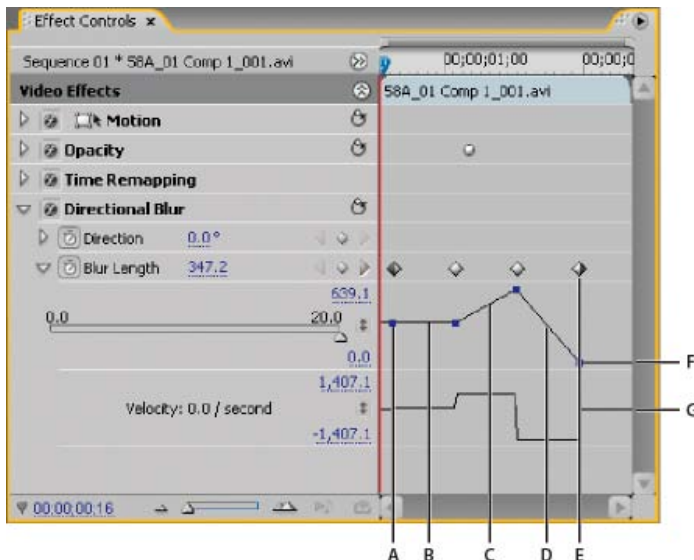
Effect Controls ×

Sequence 01 * 58A_01 Comp 1_001.avi

00;00;01;00

00;00;0

Video Effects

58A_01 Comp 1_001.avi

Motion

Opacity

Time Remapping

Directional Blur

Direction 0.0°

Blur Length 347.2

639.1

0.0

20.0

0.0

1,407.1

Velocity: 0.0 / second

-1,407.1

00;00;00;16

A B C D E

F

G